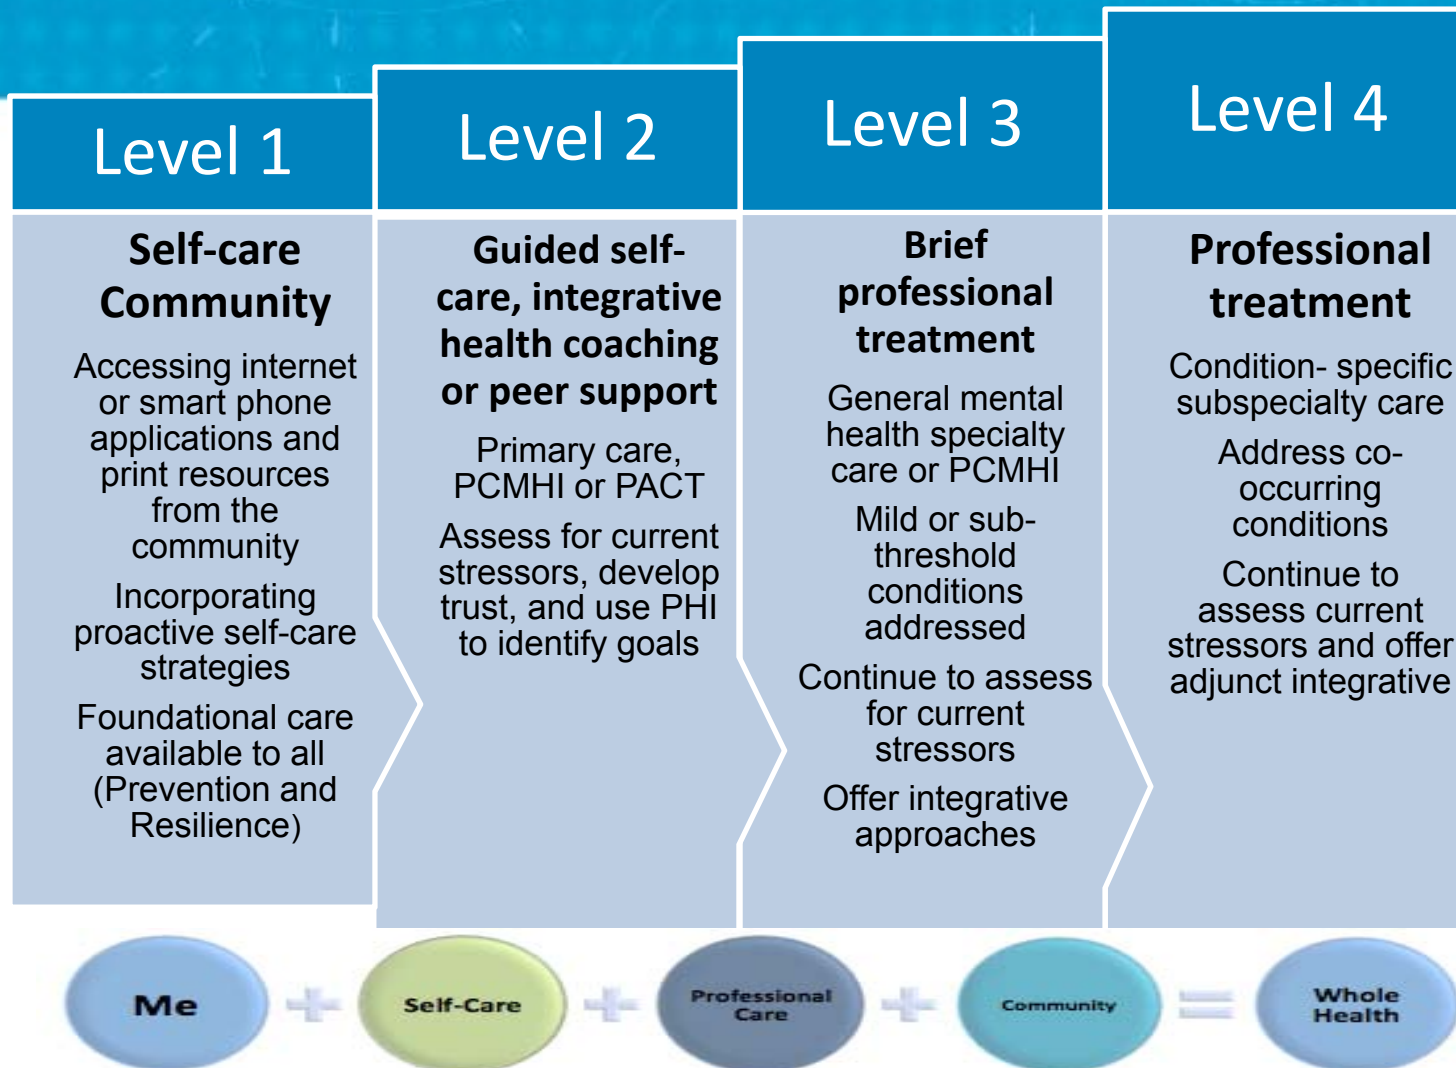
Level 1

Self-care Community

Accessing internet or smart phone applications and print resources from the community

Incorporating proactive self-care strategies

Foundational care available to all (Prevention and Resilience)

Level 2

Guided self-care, integrative health coaching or peer support

Primary care, PCMHI or PACT

Assess for current stressors, develop trust, and use PHI to identify goals

Level 3

Brief professional treatment

General mental health specialty care or PCMHI

Mild or sub-threshold conditions addressed

Continue to assess for current stressors

Offer integrative approaches

Level 4

Professional treatment

Condition- specific subspecialty care

Address co-occurring conditions

Continue to assess current stressors and offer adjunct integrative

Me + Self-Care + Professional Care + Community = Whole Health